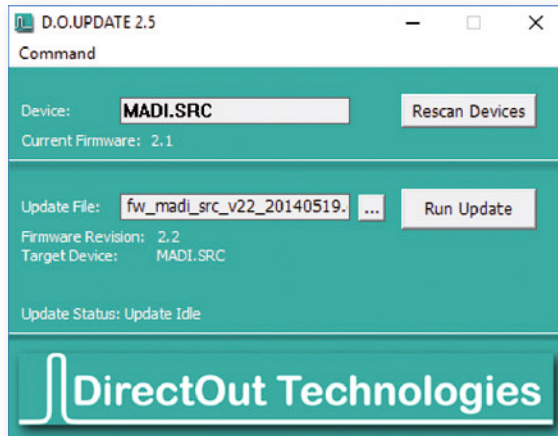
D.O.UPDATE 2.5

Command

Device: MADI.SRC

Rescan Devices

Current Firmware: 2.1

Update File: fw_madi_src_v22_20140519.

...

Run Update

Firmware Revision: 2.2
Target Device: MADI.SRC

Update Status: Update Idle

DirectOut Technologies